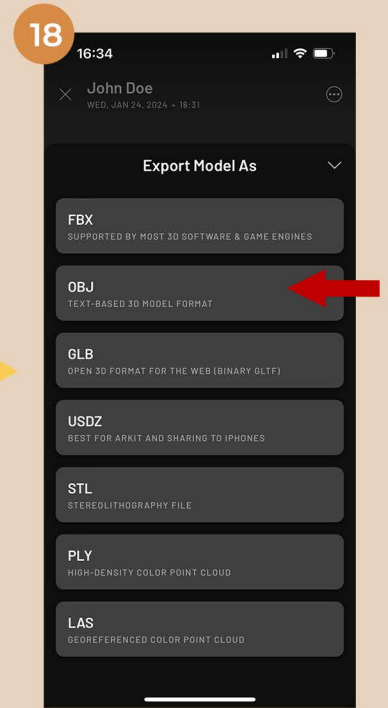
18

16:34

John Doe
WED, JAN 24, 2024 • 16:31

Export Model As

FBX
SUPPORTED BY MOST 3D SOFTWARE & GAME ENGINES

OBJ
TEXT-BASED 3D MODEL FORMAT

GLB
OPEN 3D FORMAT FOR THE WEB (BINARY GLTF)

USDZ
BEST FOR ARKIT AND SHARING TO IPHONES

STL
STEREOLITHOGRAPHY FILE

PLY
HIGH-DENSITY COLOR POINT CLOUD

LAS
GEOREFERENCED COLOR POINT CLOUD